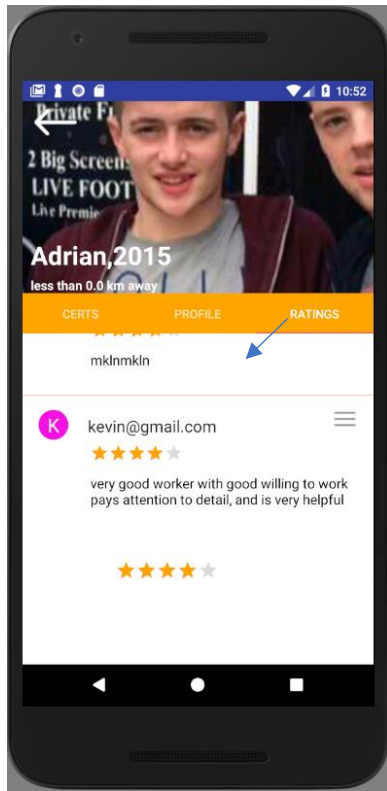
10:52

Private F
2 Big Screen
LIVE FOOT
Live Premie

Adrian,2015
less than 0.0 km away

CERTS
PROFILE
RATINGS

mklnmkln

K
kevin@gmail.com

very good worker with good willing to work pays attention to detail, and is very helpful